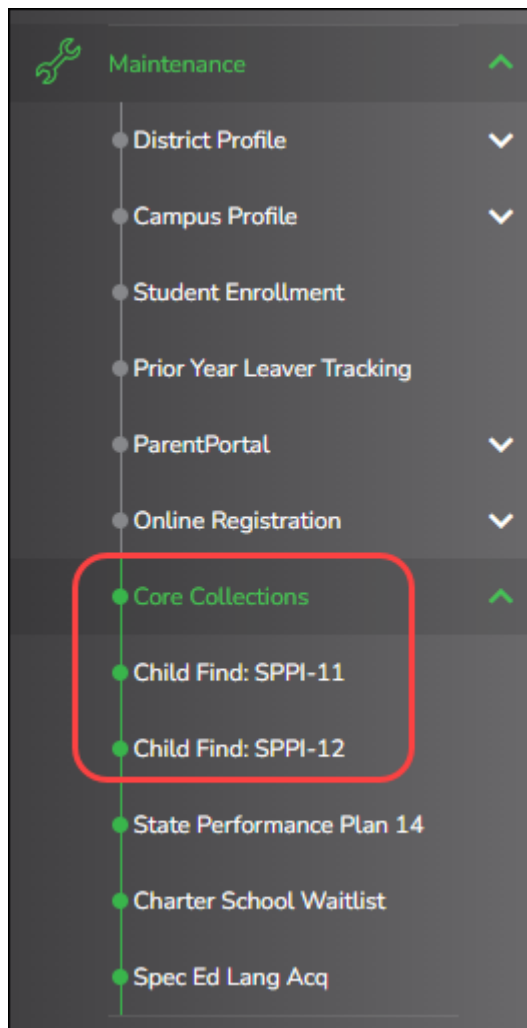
Maintenance

District Profile

Campus Profile

Student Enrollment

Prior Year Leaver Tracking

ParentPortal

Online Registration

Core Collections

Child Find: SPPI-11

Child Find: SPPI-12

State Performance Plan 14

Charter School Waitlist

Spec Ed Lang Acq